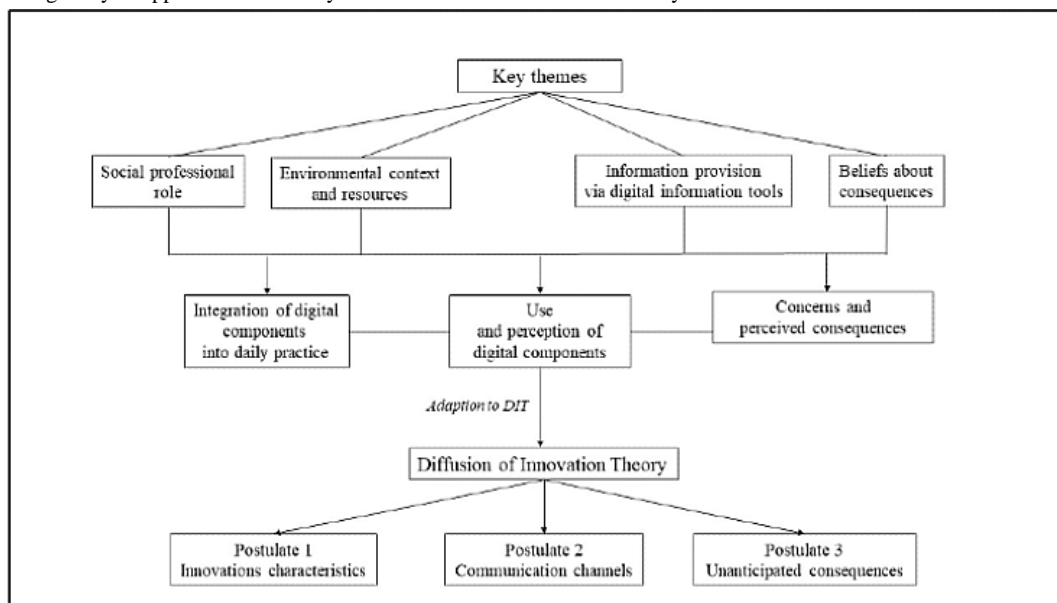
Key themes

Social professional role

Environmental context and resources

Information provision via digital information tools

Beliefs about consequences

Integration of digital components into daily practice

Use and perception of digital components

Concerns and perceived consequences

Adaption to DIT

Diffusion of Innovation Theory

Postulate 1
Innovations characteristics

Postulate 2
Communication channels

Postulate 3
Unanticipated consequences